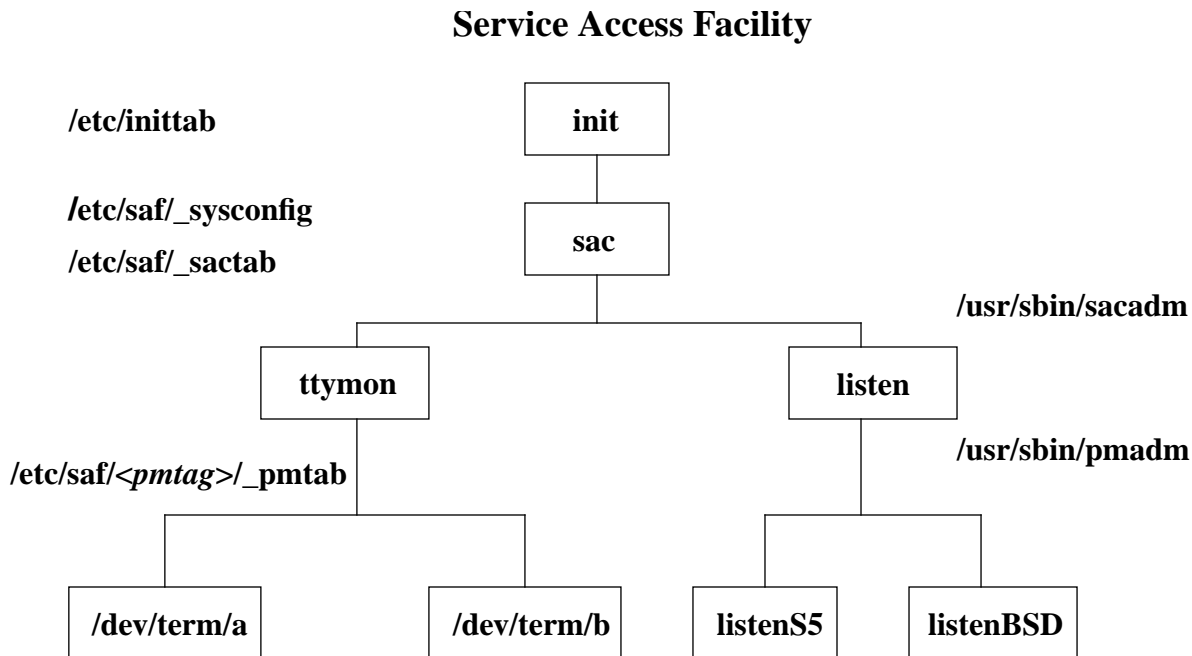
Service Access Facility

/etc/inittab

init

/etc/saf/_sysconfig

/etc/saf/_sactab

sac

/usr/sbin/sacadm

ttymon

listen

/etc/saf/<pmtag>/_pmtab

/usr/sbin/pmadm

/dev/term/a

/dev/term/b

listenS5

listenBSD